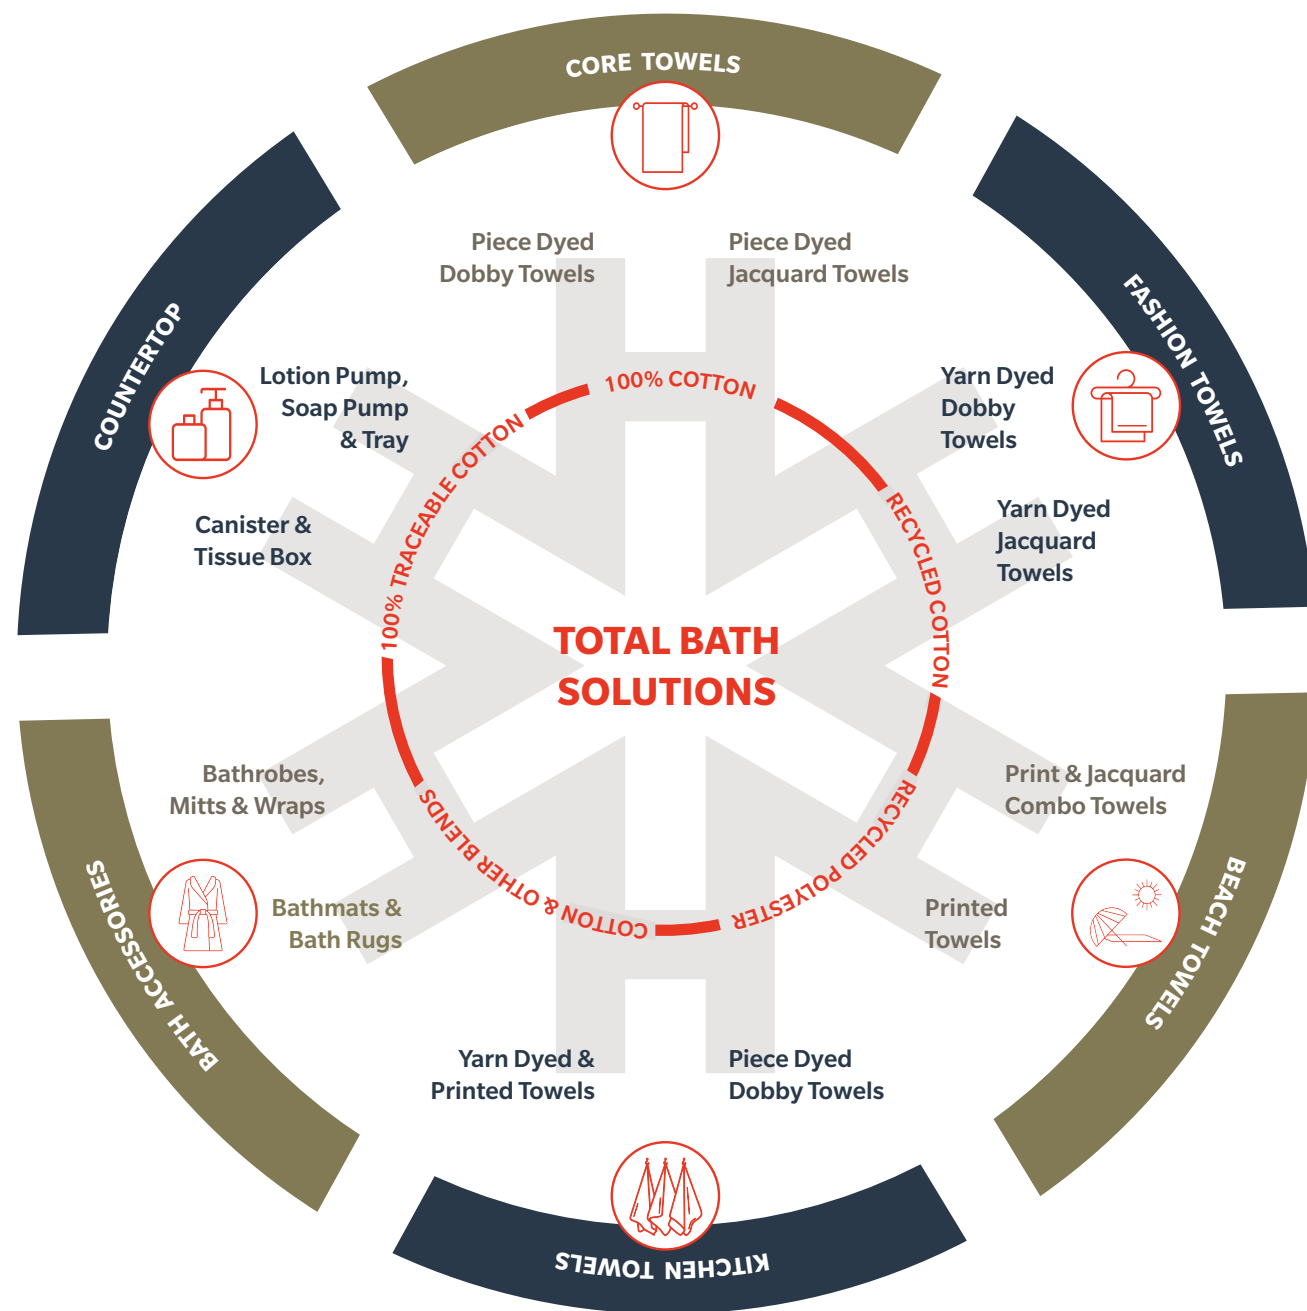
CORE TOWELS

FASHION TOWELS

BEACH TOWELS

KITCHEN TOWELS

BATH ACCESSORIES

COUNTERTOP

Piece Dyed Dobby Towels

Piece Dyed Jacquard Towels

Yarn Dyed Dobby Towels

Yarn Dyed Jacquard Towels

Print & Jacquard Combo Towels

Printed Towels

Piece Dyed Dobby Towels

Yarn Dyed & Printed Towels

Bathmats & Bath Rugs

Bathrobes, Mitts & Wraps

Canister & Tissue Box

Lotion Pump, Soap Pump & Tray

100% COTTON

RECYCLED COTTON

RECYCLED POLYESTER

COTTON & OTHER BLENDS

100% TRACEABLE COTTON

TOTAL BATH SOLUTIONS